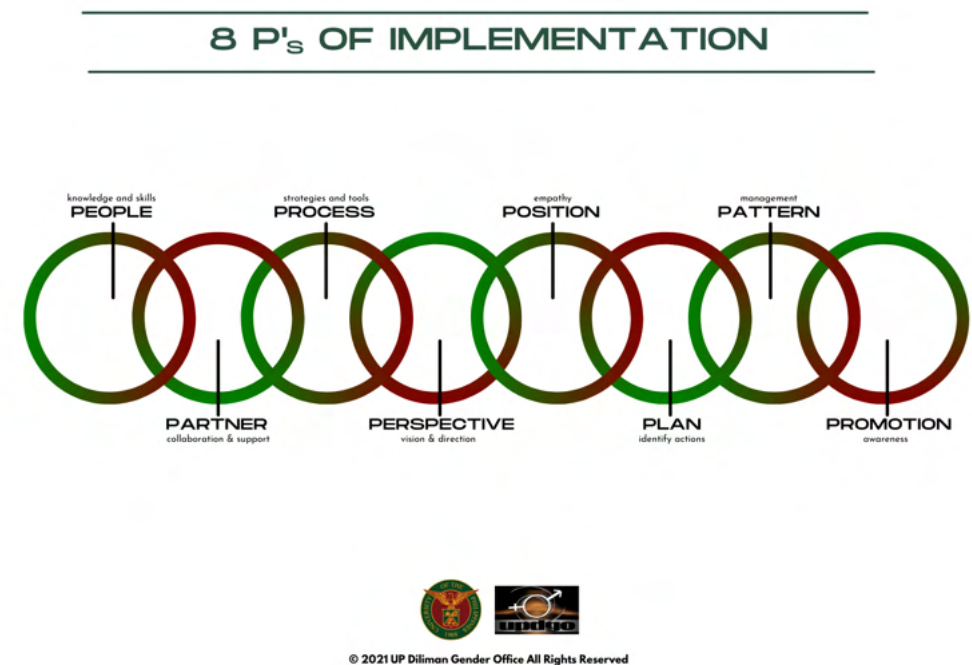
8 P'$_S$ OF IMPLEMENTATION

knowledge and skills
PEOPLE

strategies and tools
PROCESS

empathy
POSITION

management
PATTERN

PARTNER
collaboration & support

PERSPECTIVE
vision & direction

PLAN
identify actions

PROMOTION
awareness

updgo

© 2021 UP Diliman Gender Office All Rights Reserved